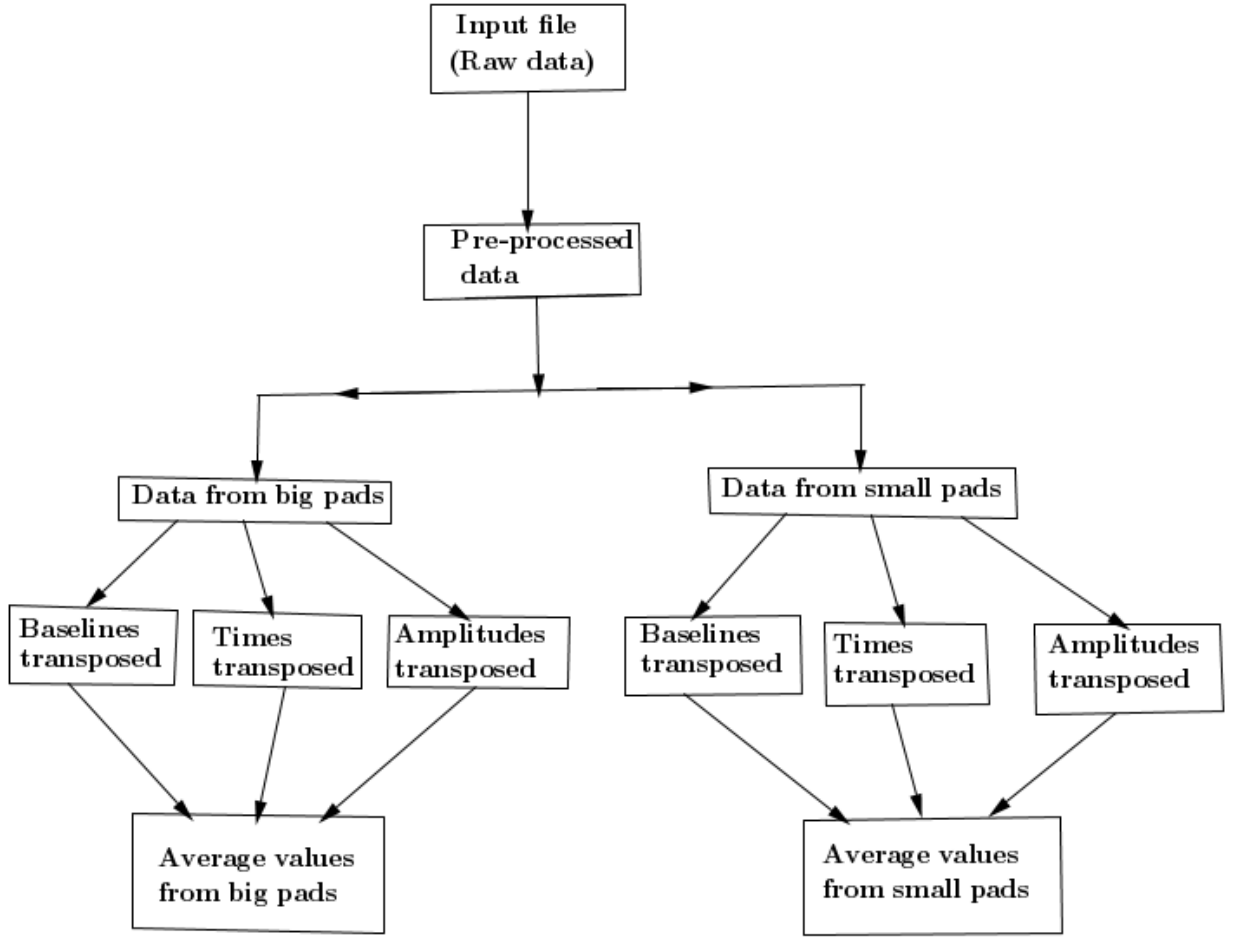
Input file
(Raw data)

Pre-processed
data

Data from big pads

Data from small pads

Baselines
transposed

Times
transposed

Amplitudes
transposed

Baselines
transposed

Times
transposed

Amplitudes
transposed

Average values
from big pads

Average values
from small pads